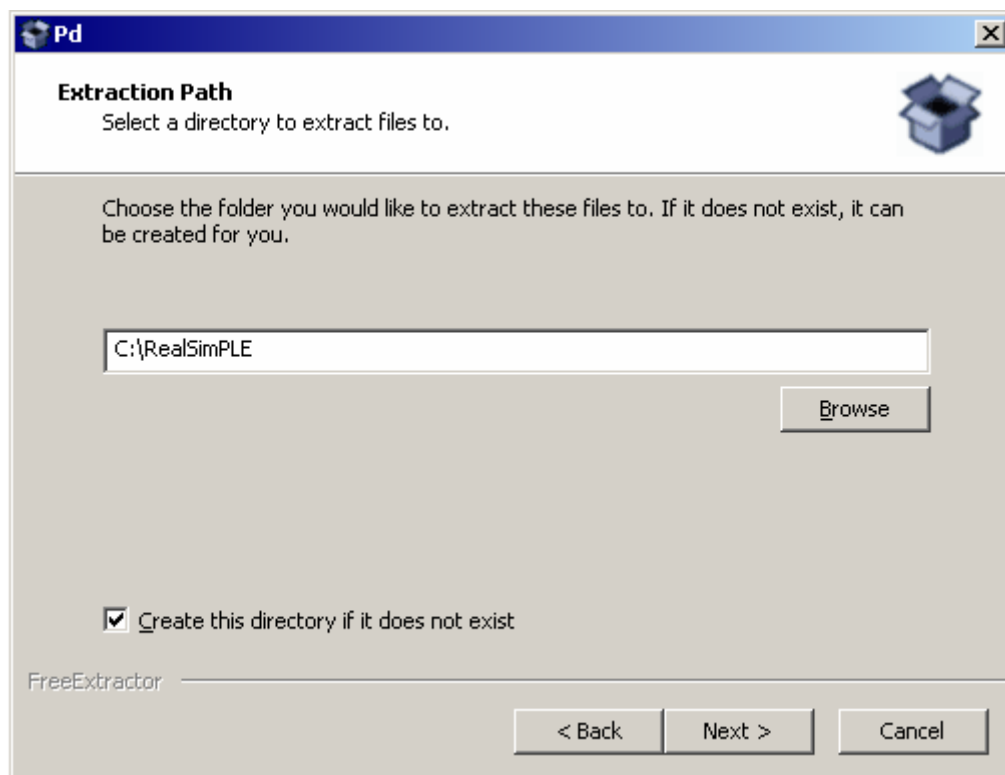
Pd

Extraction Path
Select a directory to extract files to.

Choose the folder you would like to extract these files to. If it does not exist, it can be created for you.

C:\RealSimPLE

Browse

☑ Create this directory if it does not exist

FreeExtractor

< Back  Next >  Cancel